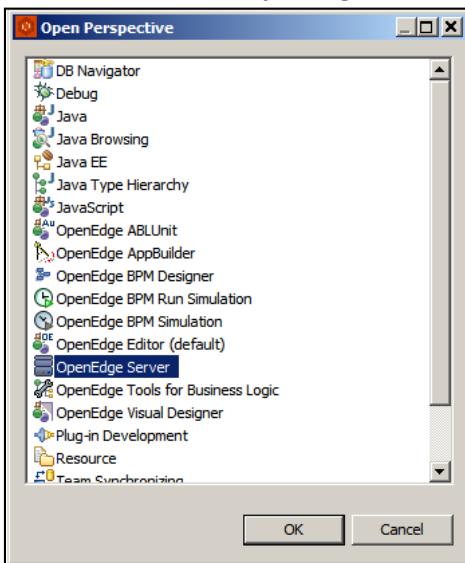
Open Perspective

DB Navigator
Debug
Java
Java Browsing
Java EE
Java Type Hierarchy
JavaScript
OpenEdge ABLUnit
OpenEdge AppBuilder
OpenEdge BPM Designer
OpenEdge BPM Run Simulation
OpenEdge BPM Simulation
OpenEdge Editor (default)
OpenEdge Server
OpenEdge Tools for Business Logic
OpenEdge Visual Designer
Plug-in Development
Resource
Team Synchronizing

OK
Cancel